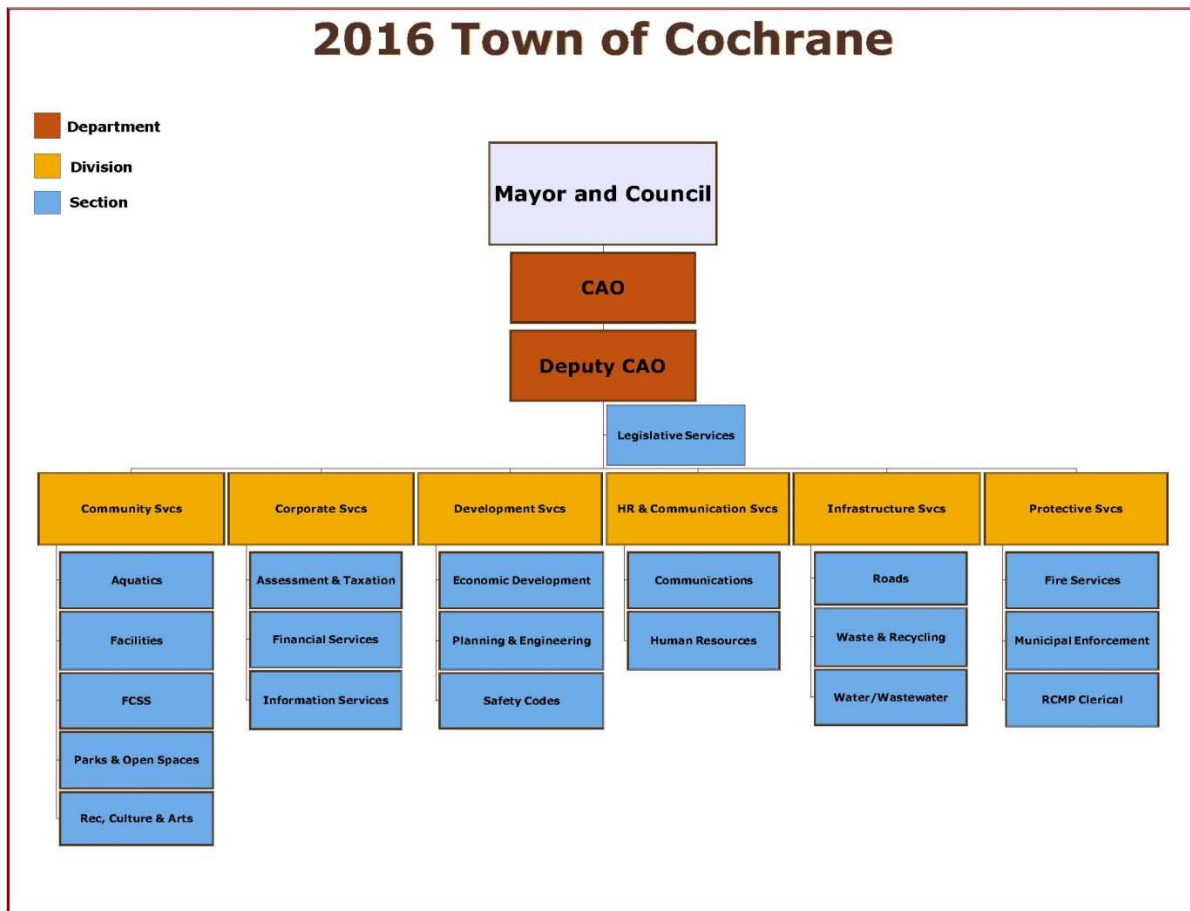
2016 Town of Cochrane

Department
Division
Section

Mayor and Council

CAO

Deputy CAO

Legislative Services

Community Svcs
Aquatics
Facilities
FCSS
Parks & Open Spaces
Rec, Culture & Arts

Corporate Svcs
Assessment & Taxation
Financial Services
Information Services

Development Svcs
Economic Development
Planning & Engineering
Safety Codes

HR & Communication Svcs
Communications
Human Resources

Infrastructure Svcs
Roads
Waste & Recycling
Water/Wastewater

Protective Svcs
Fire Services
Municipal Enforcement
RCMP Clerical